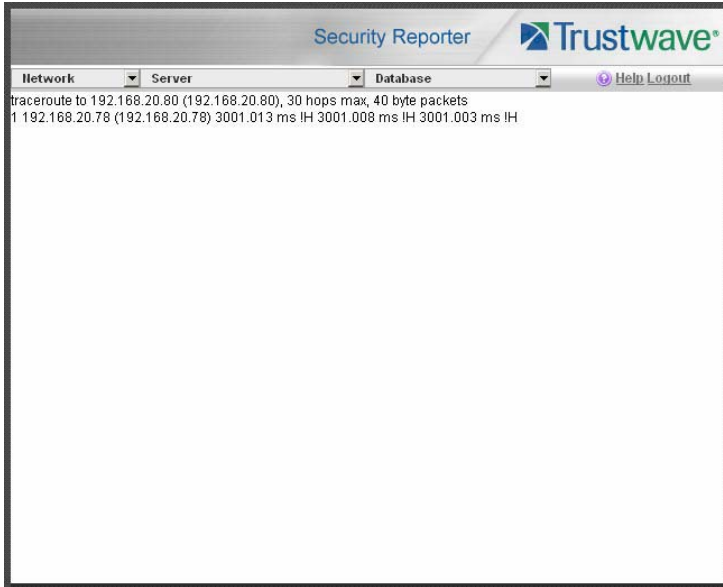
Security Reporter
Trustwave®

Network
Server
Database
Help Logout

traceroute to 192.168.20.80 (192.168.20.80), 30 hops max, 40 byte packets
1 192.168.20.78 (192.168.20.78) 3001.013 ms !H 3001.008 ms !H 3001.003 ms !H